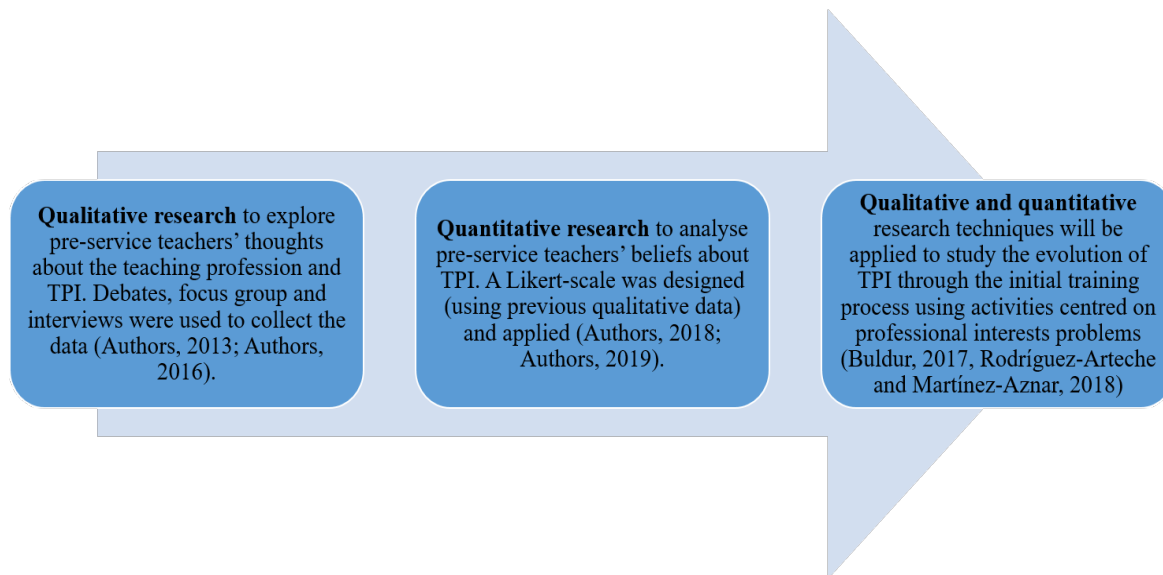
**Qualitative research** to explore pre-service teachers' thoughts about the teaching profession and TPI. Debates, focus group and interviews were used to collect the data (Authors, 2013; Authors, 2016).

**Quantitative research** to analyse pre-service teachers' beliefs about TPI. A Likert-scale was designed (using previous qualitative data) and applied (Authors, 2018; Authors, 2019).

**Qualitative and quantitative** research techniques will be applied to study the evolution of TPI through the initial training process using activities centred on professional interests problems (Buldur, 2017, Rodríguez-Arteche and Martínez-Aznar, 2018)